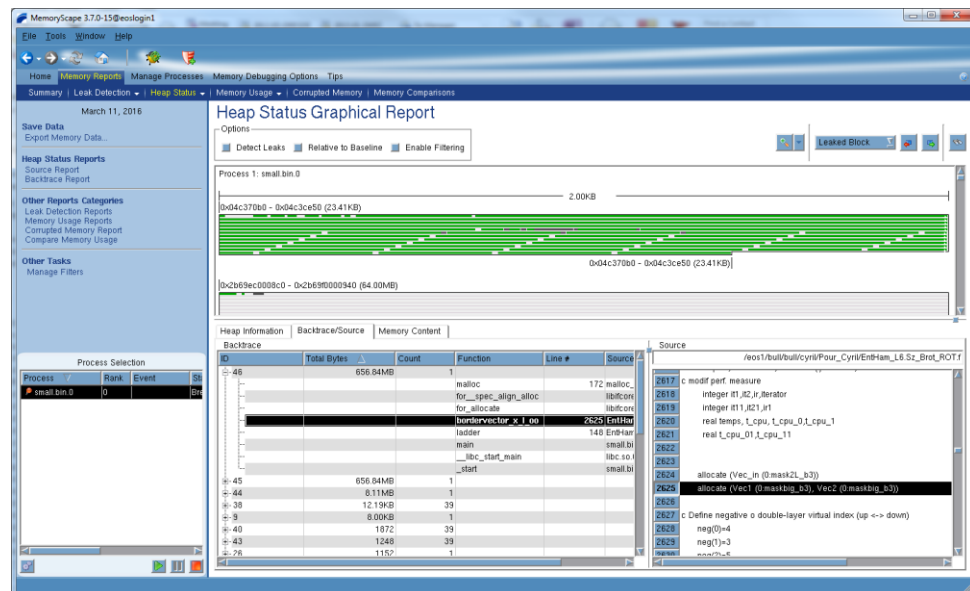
MemoryScape 3.7.0-15@eoslogin1

File Tools Window Help

Home Memory Reports Manage Processes Memory Debugging Options Tips

Summary | Leak Detection ▾ | Heap Status ▾ | Memory Usage ▾ | Corrupted Memory | Memory Comparisons

March 11, 2016

Save Data
Export Memory Data...

Heap Status Reports
Source Report
Backtrace Report

Other Reports Categories
Leak Detection Reports
Memory Usage Reports
Corrupted Memory Report
Compare Memory Usage

Other Tasks
Manage Filters

Process Selection

| Process | Rank | Event | St |
|---|---|---|---|
| small.bin.0 | 0 | | Bre |

Heap Status Graphical Report

Options
Detect Leaks Relative to Baseline Enable Filtering

Leaked Block

Process 1: small.bin.0

2.00KB

0x04c370b0 - 0x04c3ce50 (23.41KB)

0x04c370b0 - 0x04c3ce50 (23.41KB)

0x2b69ec0008c0 - 0x2b69f0000940 (64.00MB)

Heap Information Backtrace/Source Memory Content

Backtrace

| ID | Total Bytes | Count | Function | Line # | Source |
|---|---|---|---|---|---|
| 46 | 656.84MB | 1 | | | |
| | | | malloc | 172 | malloc_ |
| | | | for__spec_align_alloc | | libifcore |
| | | | for_allocate | | libifcore |
| | | | bordervector_x_l_oo | 2625 | EntHar |
| | | | ladder | 148 | EntHam |
| | | | main | | small.bi |
| | | | __libc_start_main | | libc.so. |
| | | | _start | | small.bi |
| 45 | 656.84MB | 1 | | | |
| 44 | 8.11MB | 1 | | | |
| 38 | 12.19KB | 39 | | | |
| 9 | 8.00KB | 1 | | | |
| 40 | 1872 | 39 | | | |
| 43 | 1248 | 39 | | | |
| 26 | 1152 | 1 | | | |

Source

/eos1/bull/bull/cyril/Pour_Cyril/EntHam_L6.Sz_Brot_ROT.f

2617 c modif perf. measure
2618 integer it1,it2,ir,iterator
2619 integer it11,it21,ir1
2620 real temps, t_cpu, t_cpu_0,t_cpu_1
2621 real t_cpu_01,t_cpu_11
2622
2623
2624 allocate (Vec_in (0:mask2L_b3))
2625 allocate (Vec1 (0:maskbig_b3), Vec2 (0:maskbig_b3))
2626
2627 c Define negative o double-layer virtual index (up <-> down)
2628 neg(0)=4
2629 neg(1)=3
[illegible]